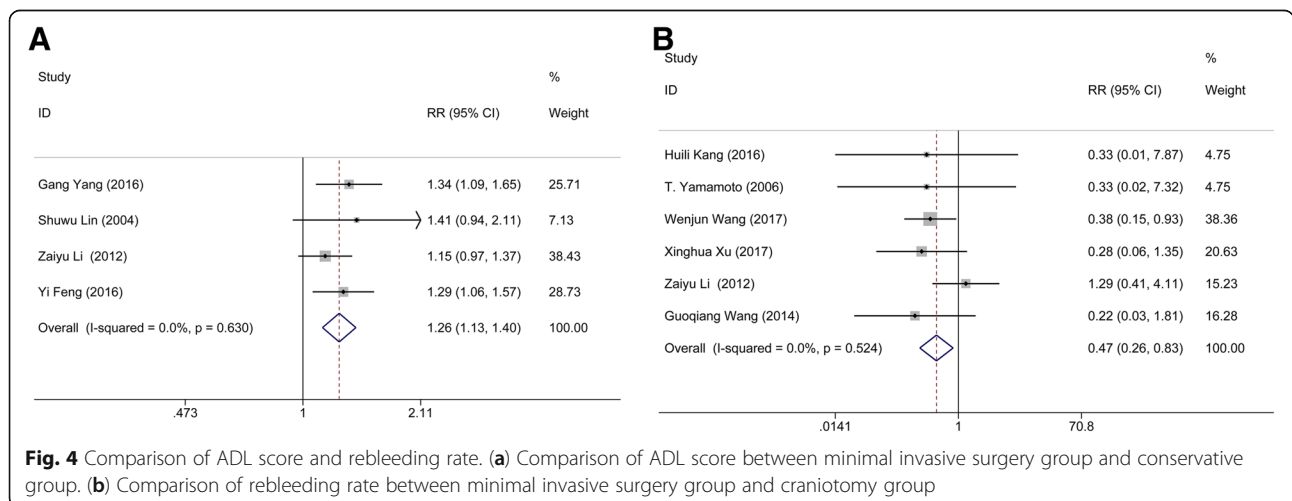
A

| Study ID | RR (95% CI) | % Weight |
|---|---|---|
| Gang Yang (2016) | 1.34 (1.09, 1.65) | 25.71 |
| Shuwu Lin (2004) | 1.41 (0.94, 2.11) | 7.13 |
| Zaiyu Li (2012) | 1.15 (0.97, 1.37) | 38.43 |
| Yi Feng (2016) | 1.29 (1.06, 1.57) | 28.73 |
| Overall (I-squared = 0.0%, p = 0.630) | 1.26 (1.13, 1.40) | 100.00 |

.473 1 2.11

B

| Study ID | RR (95% CI) | % Weight |
|---|---|---|
| Huili Kang (2016) | 0.33 (0.01, 7.87) | 4.75 |
| T. Yamamoto (2006) | 0.33 (0.02, 7.32) | 4.75 |
| Wenjun Wang (2017) | 0.38 (0.15, 0.93) | 38.36 |
| Xinghua Xu (2017) | 0.28 (0.06, 1.35) | 20.63 |
| Zaiyu Li (2012) | 1.29 (0.41, 4.11) | 15.23 |
| Guoqiang Wang (2014) | 0.22 (0.03, 1.81) | 16.28 |
| Overall (I-squared = 0.0%, p = 0.524) | 0.47 (0.26, 0.83) | 100.00 |

.0141 1 70.8

Fig. 4 Comparison of ADL score and rebleeding rate. (a) Comparison of ADL score between minimal invasive surgery group and conservative group. (b) Comparison of rebleeding rate between minimal invasive surgery group and craniotomy group